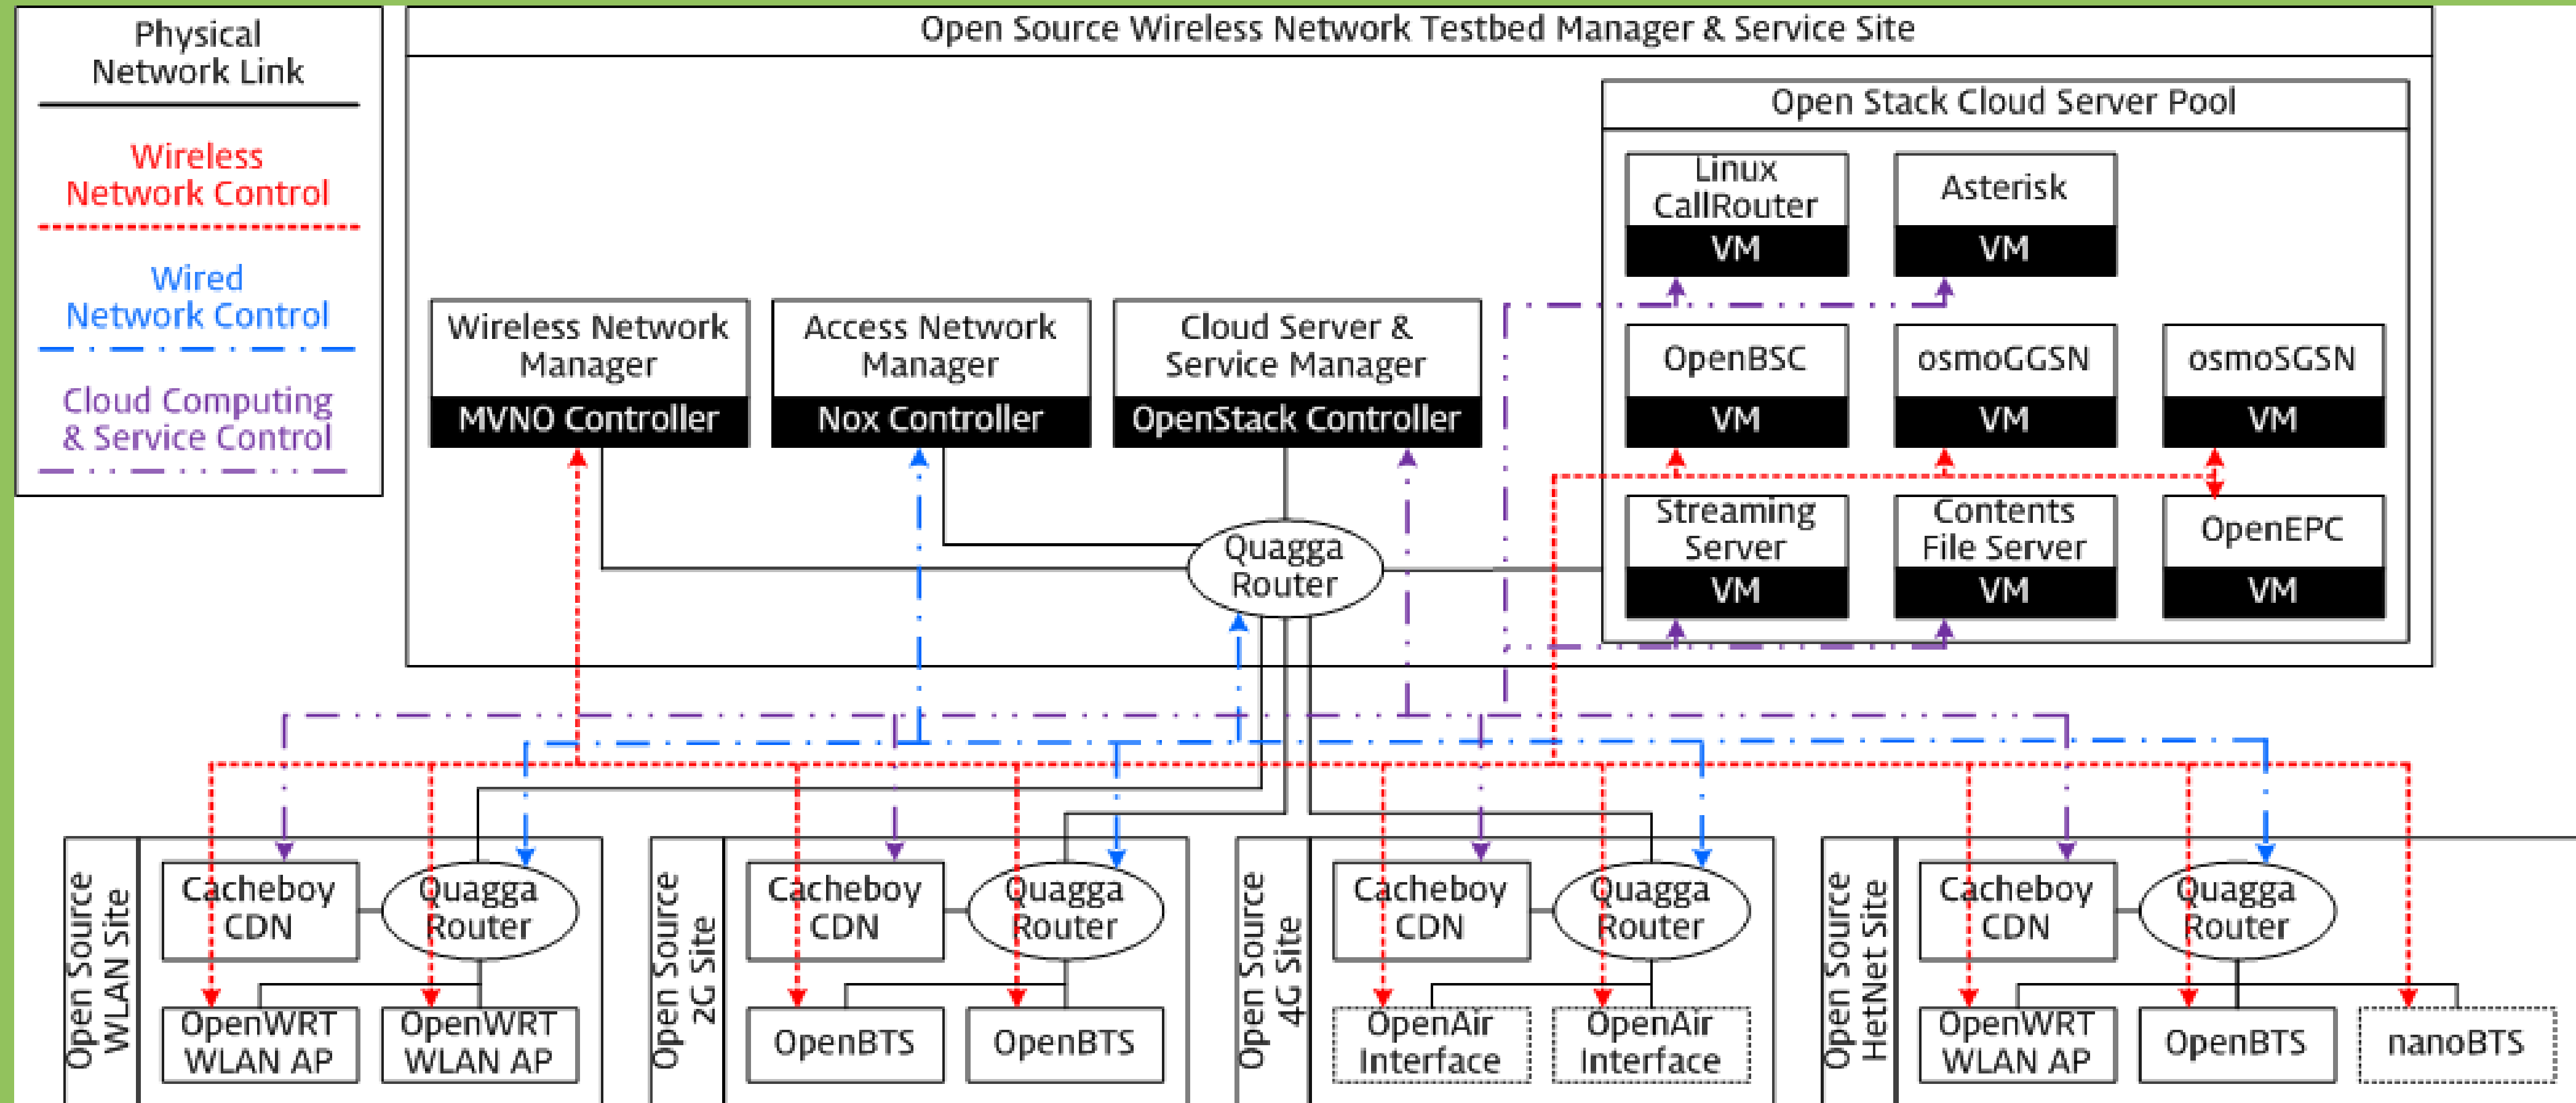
Physical Network Link

Wireless Network Control

Wired Network Control

Cloud Computing & Service Control

Open Source Wireless Network Testbed Manager & Service Site

Open Stack Cloud Server Pool

Linux CallRouter
VM

Asterisk
VM

OpenBSC
VM

osmoGGSN
VM

osmoSGSN
VM

Streaming Server
VM

Contents File Server
VM

OpenEPC
VM

Wireless Network Manager
MVNO Controller

Access Network Manager
Nox Controller

Cloud Server & Service Manager
OpenStack Controller

Quagga Router

Open Source WLAN Site

Cacheboy CDN

Quagga Router

OpenWRT WLAN AP

OpenWRT WLAN AP

Open Source 2G Site

Cacheboy CDN

Quagga Router

OpenBTS

OpenBTS

Open Source 4G Site

Cacheboy CDN

Quagga Router

OpenAir Interface

OpenAir Interface

Open Source HetNet Site

Cacheboy CDN

Quagga Router

OpenWRT WLAN AP

OpenBTS

nanoBTS